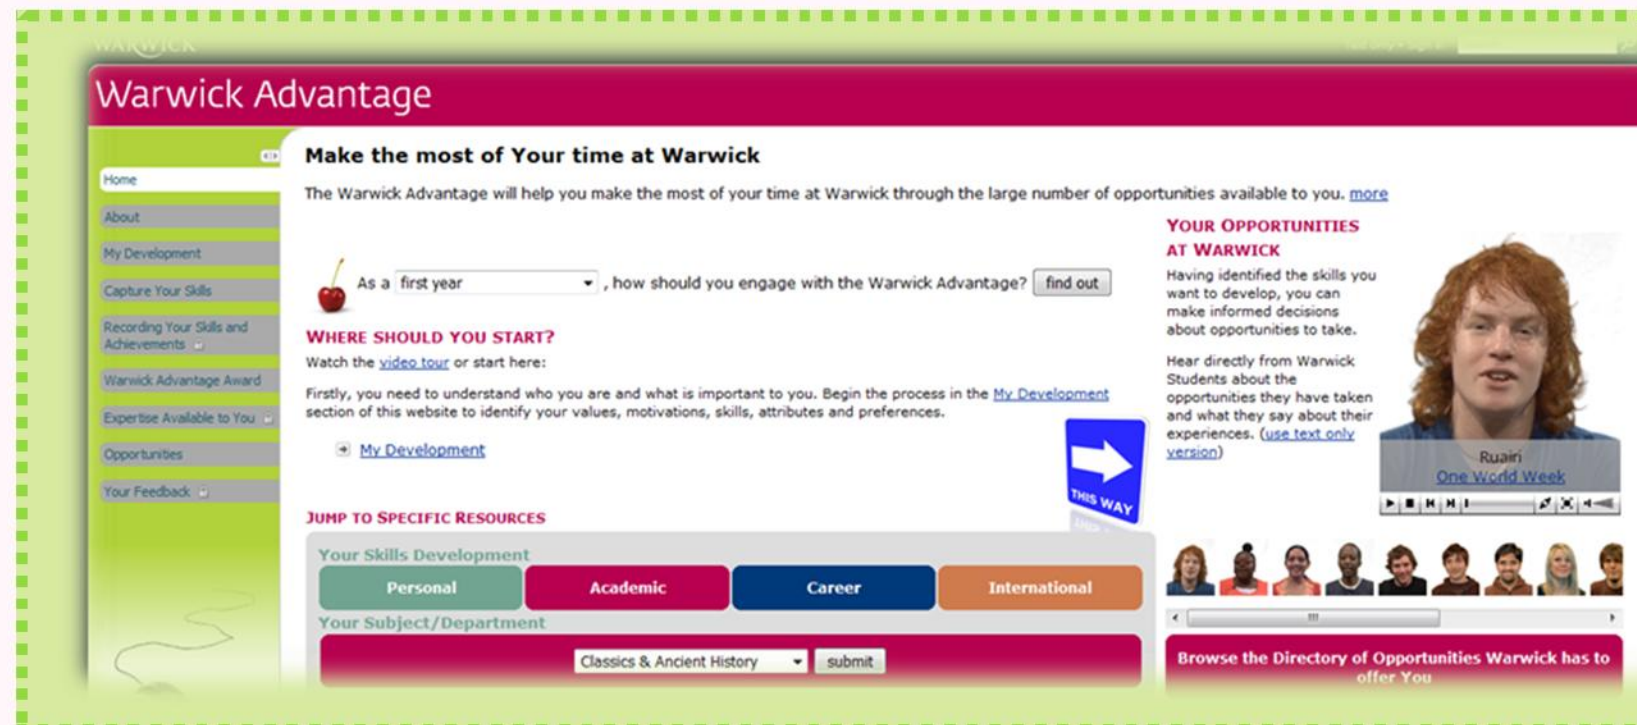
WARWICK

Warwick Advantage

Home
About
My Development
Capture Your Skills
Recording Your Skills and Achievements
Warwick Advantage Award
Expertise Available to You
Opportunities
Your Feedback

Make the most of Your time at Warwick

The Warwick Advantage will help you make the most of your time at Warwick through the large number of opportunities available to you. more

As a first year , how should you engage with the Warwick Advantage? find out

WHERE SHOULD YOU START?

Watch the video tour or start here:

Firstly, you need to understand who you are and what is important to you. Begin the process in the My Development section of this website to identify your values, motivations, skills, attributes and preferences.

My Development

THIS WAY

JUMP TO SPECIFIC RESOURCES

Your Skills Development

| Personal | Academic | Career | International |
|---|---|---|---|

Your Subject/Department

Classics & Ancient History submit

YOUR OPPORTUNITIES AT WARWICK

Having identified the skills you want to develop, you can make informed decisions about opportunities to take.

Hear directly from Warwick Students about the opportunities they have taken and what they say about their experiences. (use text only version)

Ruairi
One World Week

Browse the Directory of Opportunities Warwick has to offer You